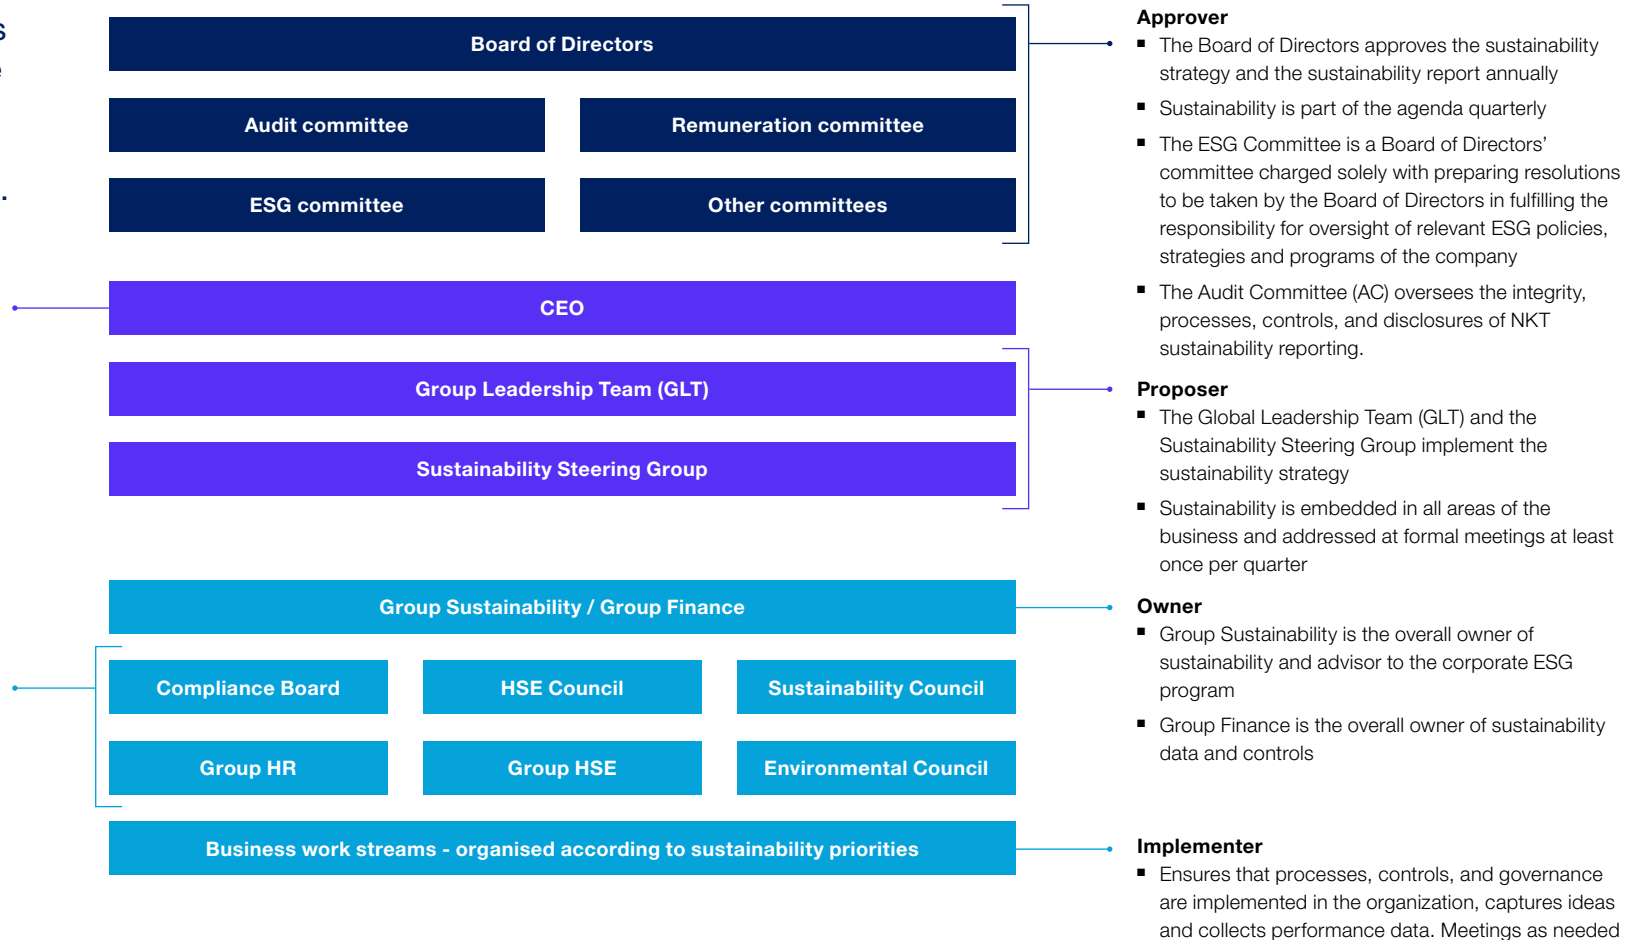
Board of Directors

Audit committee

Remuneration committee

ESG committee

Other committees

CEO

Group Leadership Team (GLT)

Sustainability Steering Group

Group Sustainability / Group Finance

Compliance Board

HSE Council

Sustainability Council

Group HR

Group HSE

Environmental Council

Business work streams - organised according to sustainability priorities

Approver

- The Board of Directors approves the sustainability strategy and the sustainability report annually
- Sustainability is part of the agenda quarterly
- The ESG Committee is a Board of Directors' committee charged solely with preparing resolutions to be taken by the Board of Directors in fulfilling the responsibility for oversight of relevant ESG policies, strategies and programs of the company
- The Audit Committee (AC) oversees the integrity, processes, controls, and disclosures of NKT sustainability reporting.

Proposer

- The Global Leadership Team (GLT) and the Sustainability Steering Group implement the sustainability strategy
- Sustainability is embedded in all areas of the business and addressed at formal meetings at least once per quarter

Owner

- Group Sustainability is the overall owner of sustainability and advisor to the corporate ESG program
- Group Finance is the overall owner of sustainability data and controls

Implementer

- Ensures that processes, controls, and governance are implemented in the organization, captures ideas and collects performance data. Meetings as needed